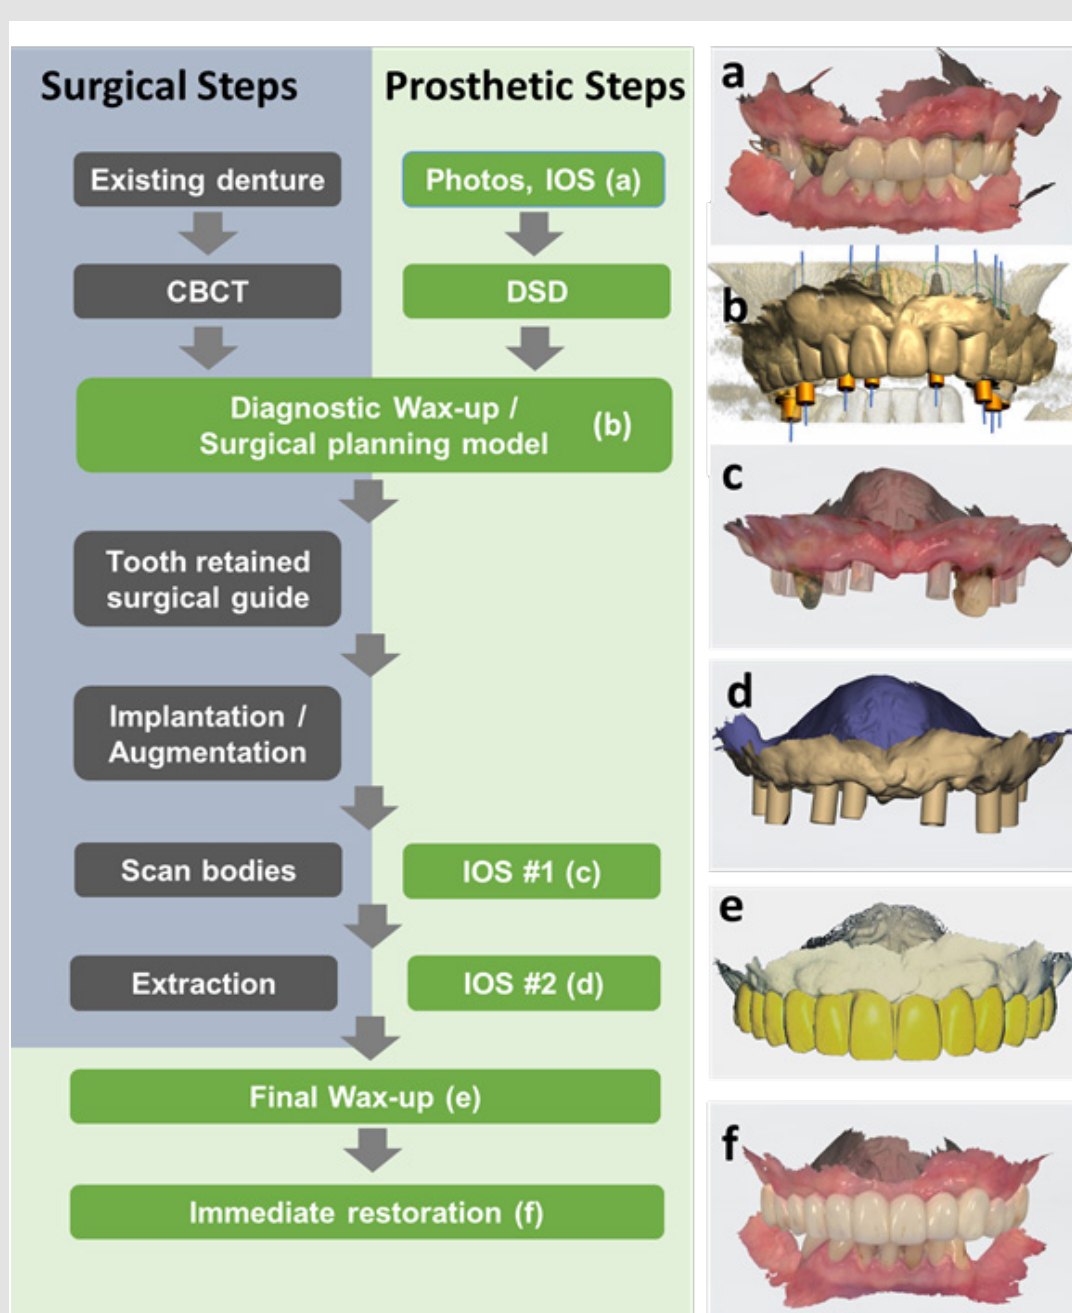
Surgical Steps

Prosthetic Steps

Existing denture

Photos, IOS (a)

CBCT

DSD

Diagnostic Wax-up / Surgical planning model (b)

Tooth retained surgical guide

Implantation / Augmentation

Scan bodies

IOS #1 (c)

Extraction

IOS #2 (d)

Final Wax-up (e)

Immediate restoration (f)

a

b

c

d

e

f